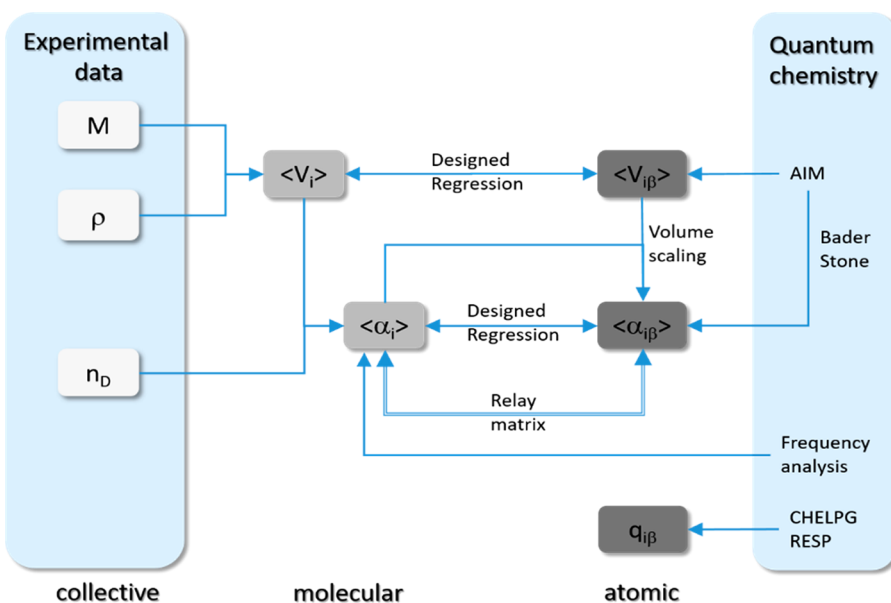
Experimental data

M

$\rho$

$n_D$

$<V_i>$

Designed Regression

$<V_{i\beta}>$

AIM

Quantum chemistry

Volume scaling

Bader Stone

$<\alpha_i>$

Designed Regression

$<\alpha_{i\beta}>$

Relay matrix

Frequency analysis

$q_{i\beta}$

CHELPG RESP

collective

molecular

atomic